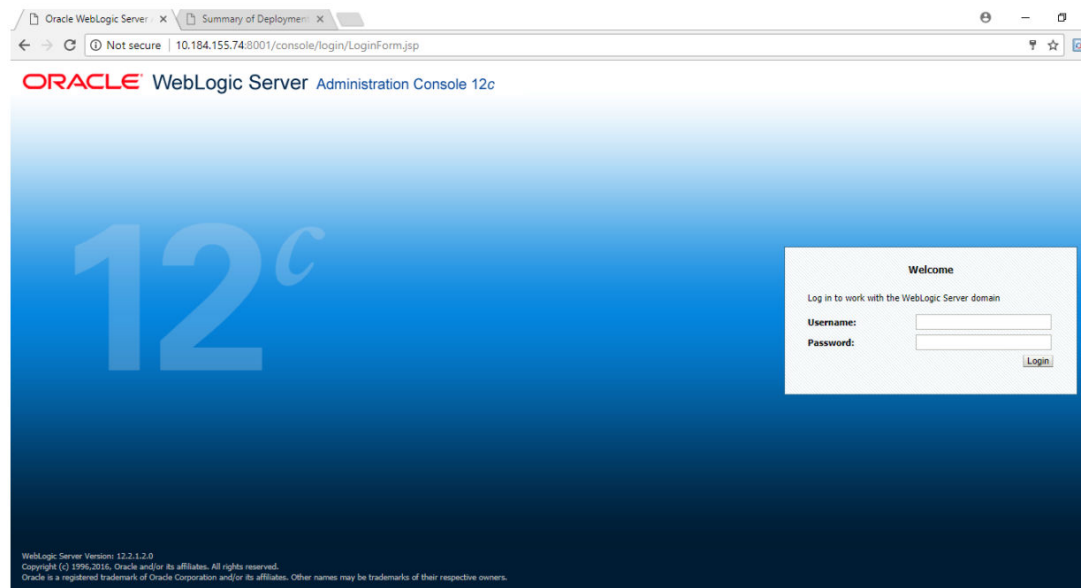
Oracle WebLogic Server
Summary of Deployment

Not secure | 10.184.155.74:8001/console/login/LoginForm.jsp

ORACLE WebLogic Server Administration Console 12c

12c

Welcome

Log in to work with the WebLogic Server domain

Username:

Password:

Login

WebLogic Server Version: 12.2.1.2.0
Copyright (c) 1996,2016, Oracle and/or its affiliates. All rights reserved.
Oracle is a registered trademark of Oracle Corporation and/or its affiliates. Other names may be trademarks of their respective owners.